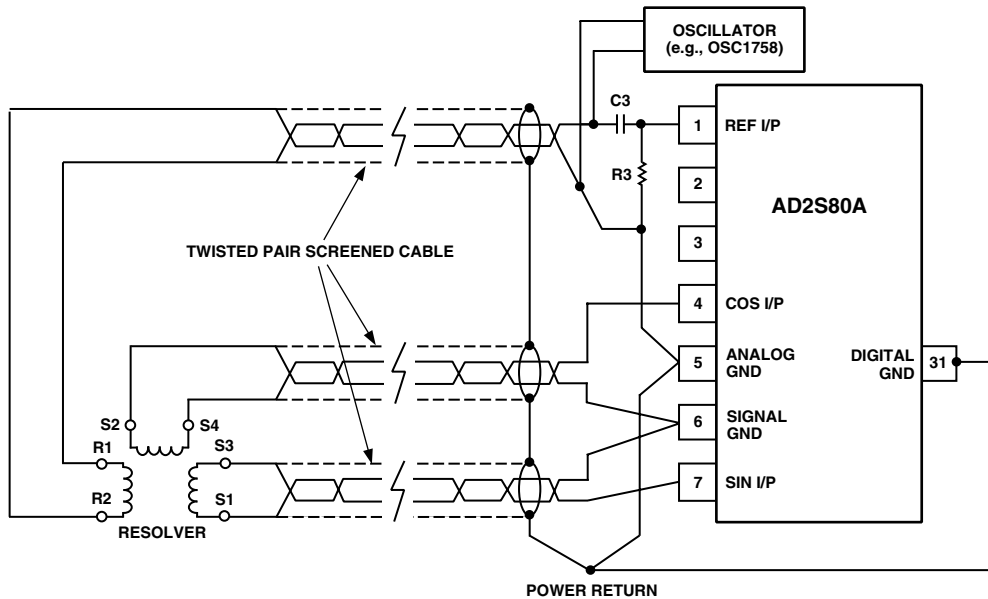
OSCILLATOR
(e.g., OSC1758)

C3

R3

1 REF I/P

2

3

AD2S80A

TWISTED PAIR SCREENED CABLE

4 COS I/P

5 ANALOG GND

DIGITAL GND 31

6 SIGNAL GND

7 SIN I/P

S2 S4

R1 S3

R2 S1

RESOLVER

POWER RETURN